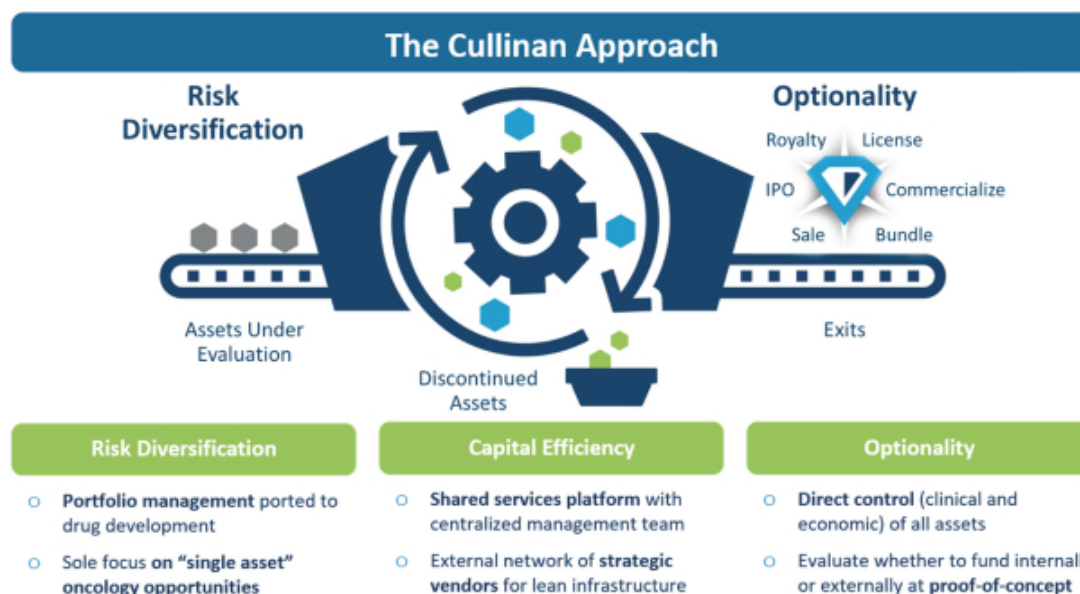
The Cullinan Approach

Risk Diversification

Optionality

Royalty

License

IPO

Commercialize

Sale

Bundle

Assets Under Evaluation

Exits

Discontinued Assets

Risk Diversification

Capital Efficiency

Optionality

o Portfolio management ported to drug development

o Sole focus on "single asset" oncology opportunities

o Shared services platform with centralized management team

o External network of strategic vendors for lean infrastructure

o Direct control (clinical and economic) of all assets

o Evaluate whether to fund internall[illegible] or externally at proof-of-concept